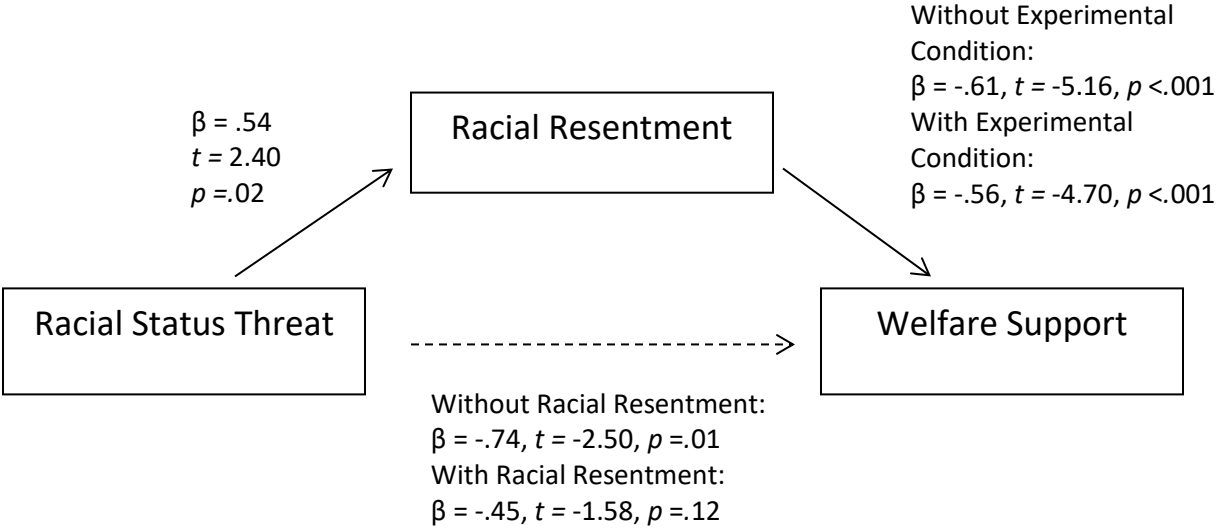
Without Experimental Condition:
$\beta = -.61$, $t = -5.16$, $p < .001$
With Experimental Condition:
$\beta = -.56$, $t = -4.70$, $p < .001$

$\beta = .54$
$t = 2.40$
$p = .02$

Racial Resentment

Racial Status Threat

Welfare Support

Without Racial Resentment:
$\beta = -.74$, $t = -2.50$, $p = .01$
With Racial Resentment:
$\beta = -.45$, $t = -1.58$, $p = .12$